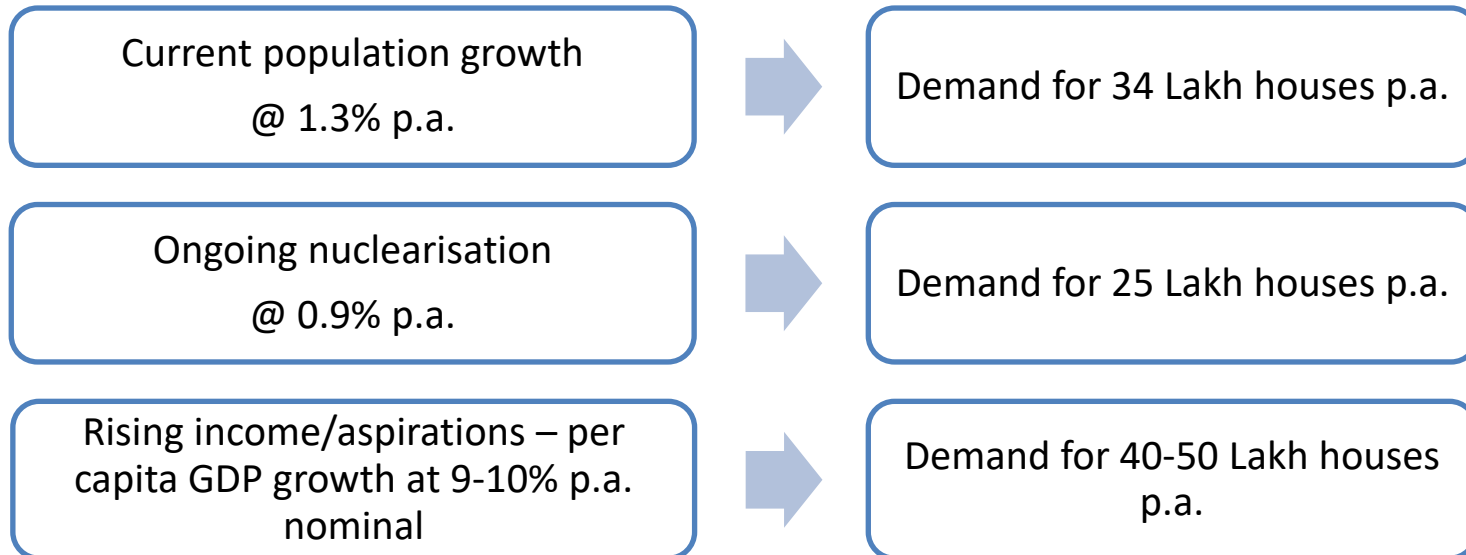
Current population growth
@ 1.3% p.a.

Demand for 34 Lakh houses p.a.

Ongoing nuclearisation
@ 0.9% p.a.

Demand for 25 Lakh houses p.a.

Rising income/aspirations – per capita GDP growth at 9-10% p.a. nominal

Demand for 40-50 Lakh houses p.a.